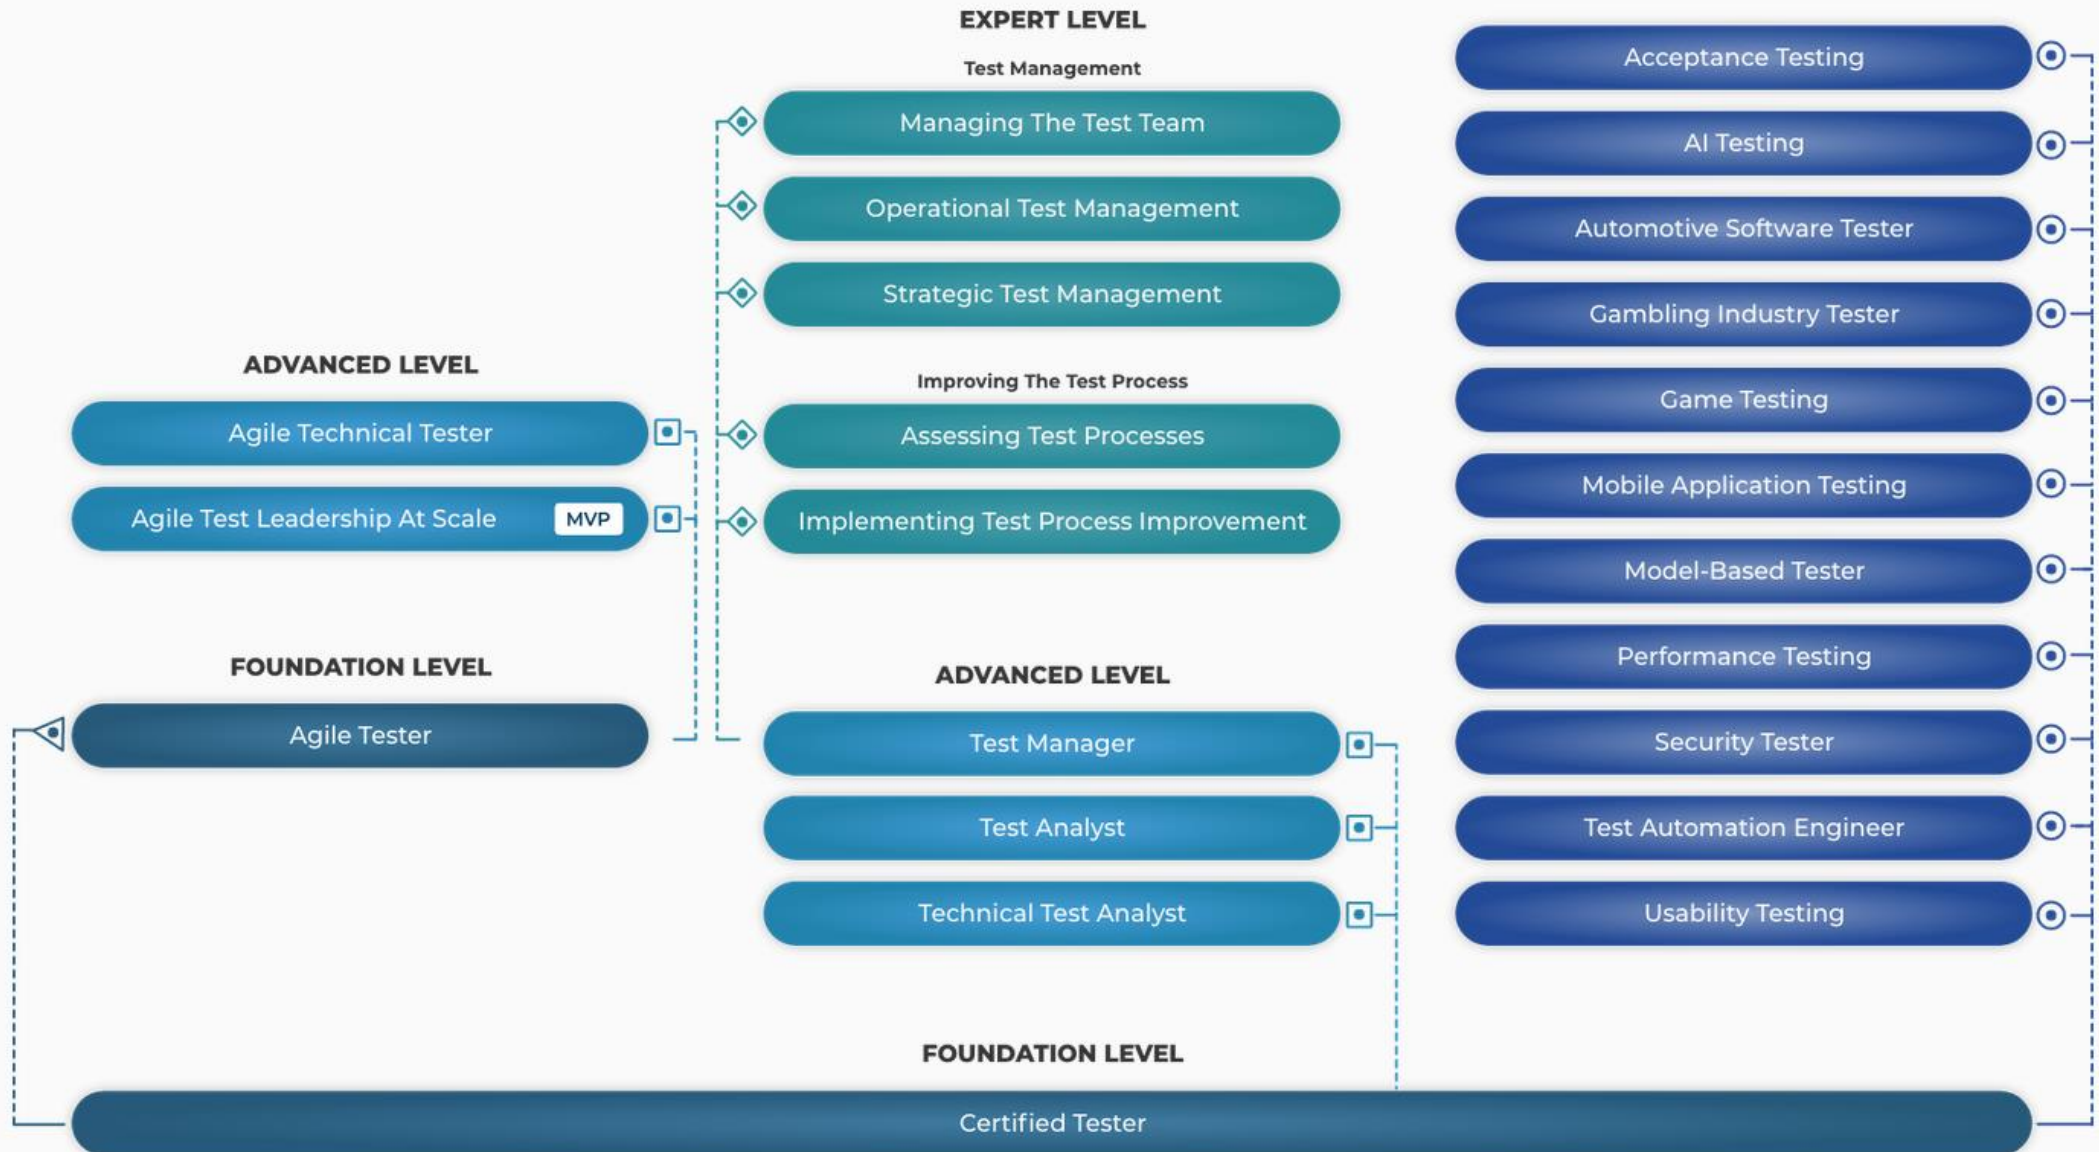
EXPERT LEVEL

Test Management

Managing The Test Team

Operational Test Management

Strategic Test Management

Improving The Test Process

Assessing Test Processes

Implementing Test Process Improvement

ADVANCED LEVEL

Agile Technical Tester

Agile Test Leadership At Scale MVP

FOUNDATION LEVEL

Agile Tester

ADVANCED LEVEL

Test Manager

Test Analyst

Technical Test Analyst

Acceptance Testing

AI Testing

Automotive Software Tester

Gambling Industry Tester

Game Testing

Mobile Application Testing

Model-Based Tester

Performance Testing

Security Tester

Test Automation Engineer

Usability Testing

FOUNDATION LEVEL

Certified Tester